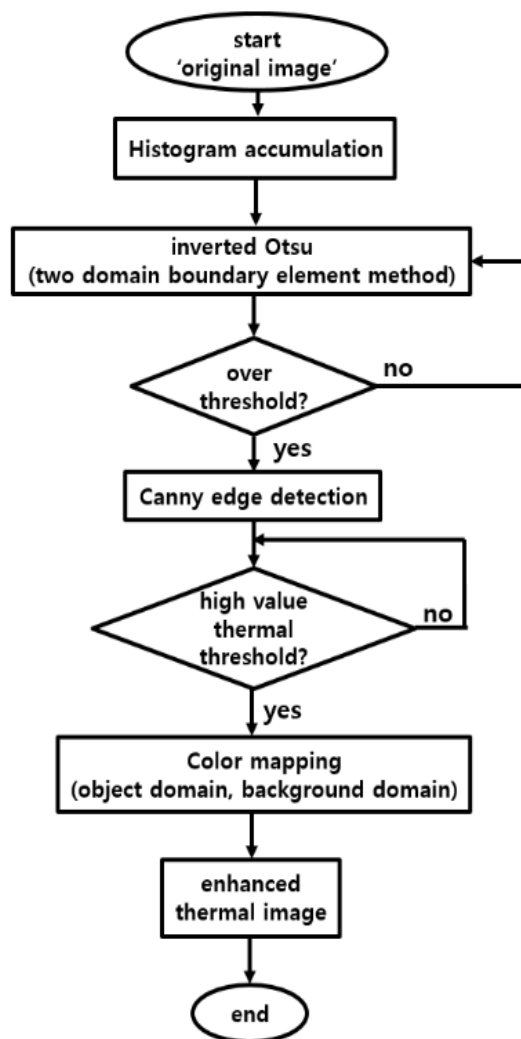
start
'original image'

Histogram accumulation

inverted Otsu
(two domain boundary element method)

over
threshold?

no

yes

Canny edge detection

high value
thermal
threshold?

no

yes

Color mapping
(object domain, background domain)

enhanced
thermal image

end